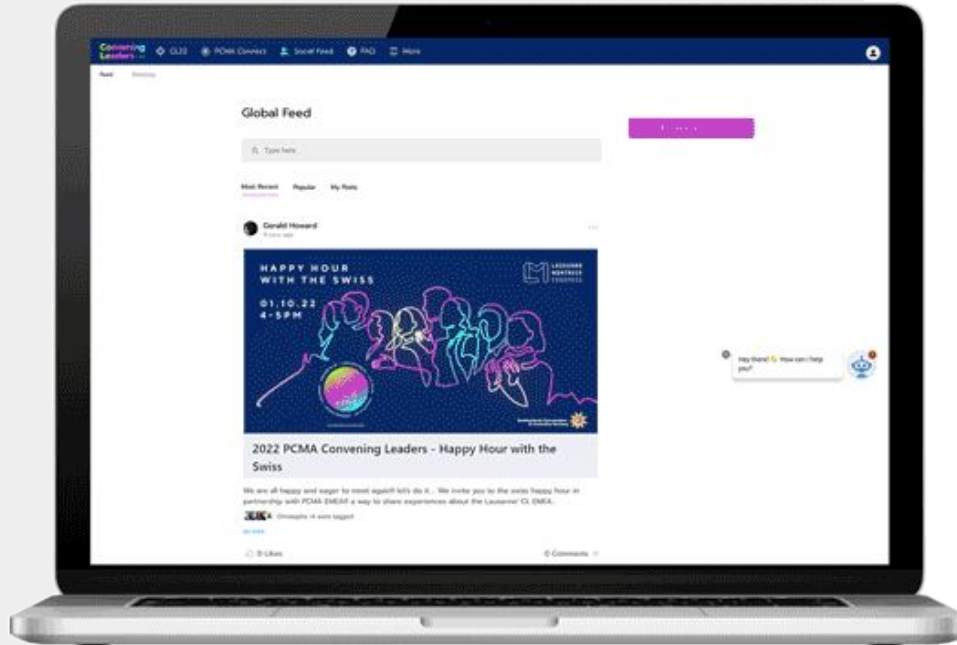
Convening Leaders CL22 PCMA Connect Social Feed FAQ More

Feed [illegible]

Global Feed

Type here

Most Recent Popular My Posts

Gerald Howard
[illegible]

HAPPY HOUR WITH THE SWISS
01.10.22
4-5PM

LAUSANNE MONTREUX CONGRESS

2022 PCMA Convening Leaders - Happy Hour with the Swiss

We are all happy and eager to meet again!! let's do it... We invite you to the swiss happy hour in partnership with PCMA EMEA! a way to share experiences about the Lausanne' CL EMEA...

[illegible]

0 Likes

0 Comments

Hey there! How can I help you?